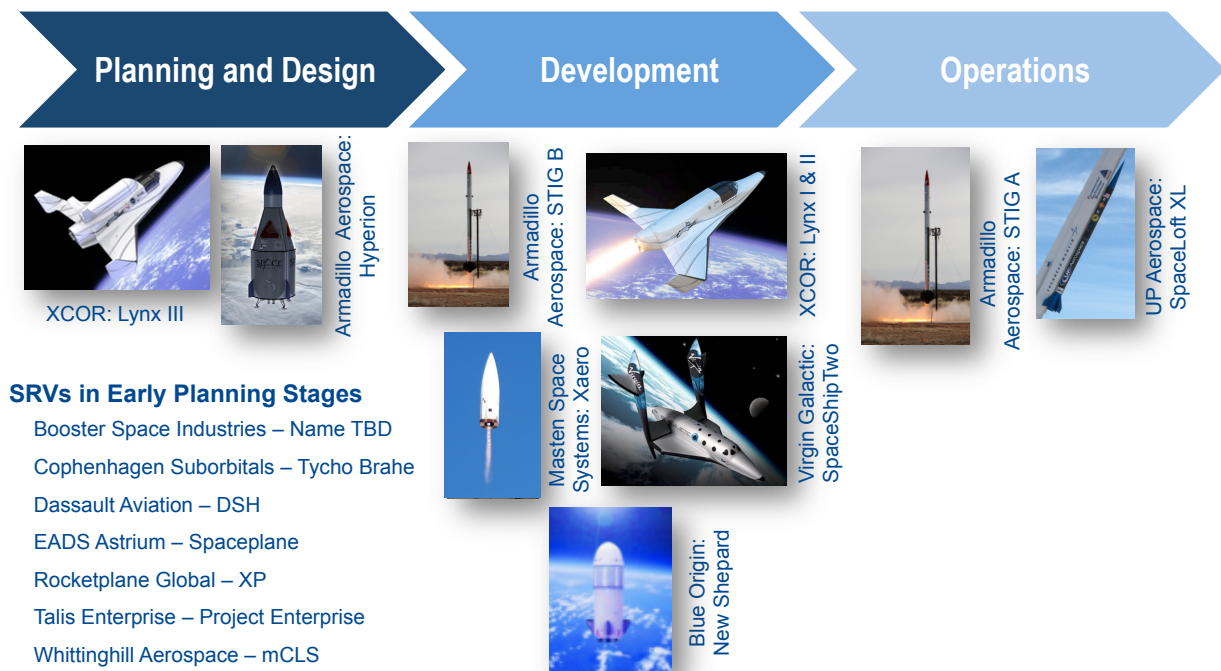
Planning and Design

Development

Operations

XCOR: Lynx III

Armadillo Aerospace: Hyperion

Armadillo Aerospace: STIG B

XCOR: Lynx I & II

Armadillo Aerospace: STIG A

UP Aerospace: SpaceLoft XL

Masten Space Systems: Xaero

Virgin Galactic: SpaceShipTwo

Blue Origin: New Shepard

SRVs in Early Planning Stages

Booster Space Industries – Name TBD

Cophenhagen Suborbitals – Tycho Brahe

Dassault Aviation – DSH

EADS Astrium – Spaceplane

Rocketplane Global – XP

Talis Enterprise – Project Enterprise

Whittinghill Aerospace – mCLS